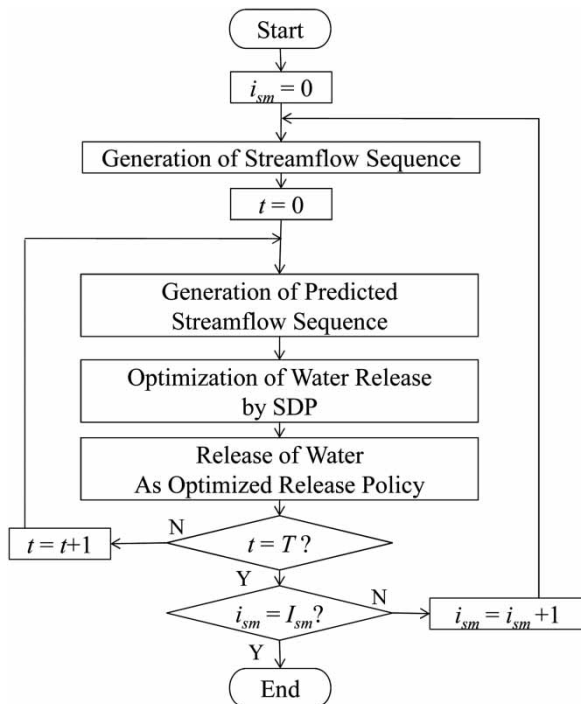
Start

$i_{sm} = 0$

Generation of Streamflow Sequence

$t = 0$

Generation of Predicted Streamflow Sequence

Optimization of Water Release by SDP

Release of Water As Optimized Release Policy

N

$t = t+1$

$t = T$ ?

Y

$i_{sm} = I_{sm}$?

N

$i_{sm} = i_{sm} +1$

Y

End